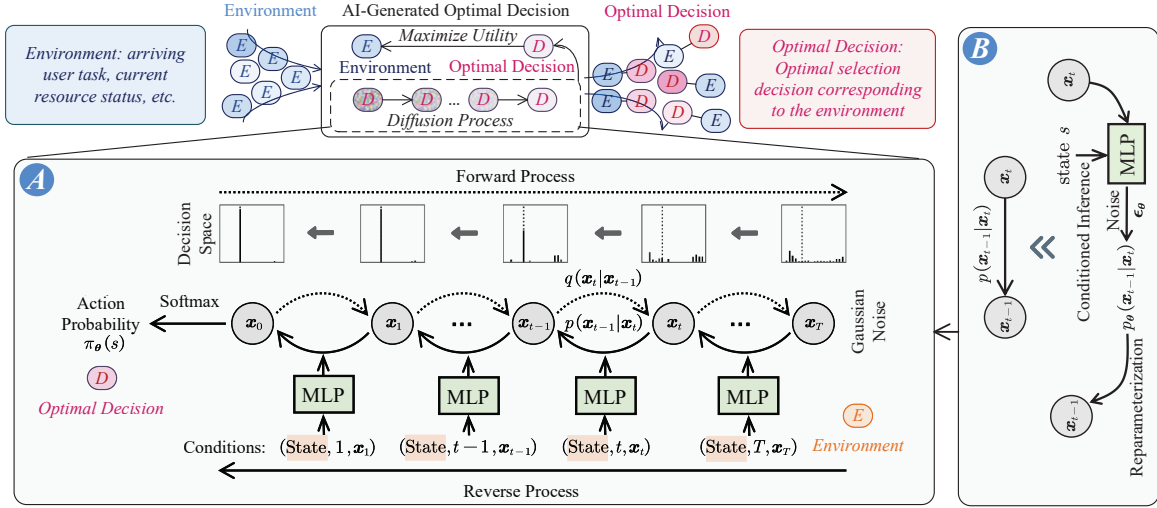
Environment

AI-Generated Optimal Decision

Optimal Decision

Environment: arriving user task, current resource status, etc.

E

Maximize Utility

D

Environment

Optimal Decision

D

D

...

D

D

Diffusion Process

E E E E E

D D D

E E E E

Optimal Decision: Optimal selection decision corresponding to the environment

A

Forward Process

Decision Space

$q(\boldsymbol{x}_t|\boldsymbol{x}_{t-1})$

Action Probability $\pi_{\boldsymbol{\theta}}(s)$

Softmax

$\boldsymbol{x}_0$

$\boldsymbol{x}_1$

...

$\boldsymbol{x}_{t-1}$

$p(\boldsymbol{x}_{t-1}|\boldsymbol{x}_t)$

$\boldsymbol{x}_t$

...

$\boldsymbol{x}_T$

Gaussian Noise

D

Optimal Decision

MLP

MLP

MLP

MLP

E

Environment

Conditions: $(\text{State}, 1, \boldsymbol{x}_1)$ $(\text{State}, t-1, \boldsymbol{x}_{t-1})$ $(\text{State}, t, \boldsymbol{x}_t)$ $(\text{State}, T, \boldsymbol{x}_T)$

Reverse Process

B

$\boldsymbol{x}_t$

$p(\boldsymbol{x}_{t-1}|\boldsymbol{x}_t)$

$\boldsymbol{x}_{t-1}$

«

$\boldsymbol{x}_t$

state $s$

Conditioned Inference

MLP

Noise $\boldsymbol{\epsilon}_{\boldsymbol{\theta}}$

$p_{\boldsymbol{\theta}}(\boldsymbol{x}_{t-1}|\boldsymbol{x}_t)$

Reparameterization

$\boldsymbol{x}_{t-1}$